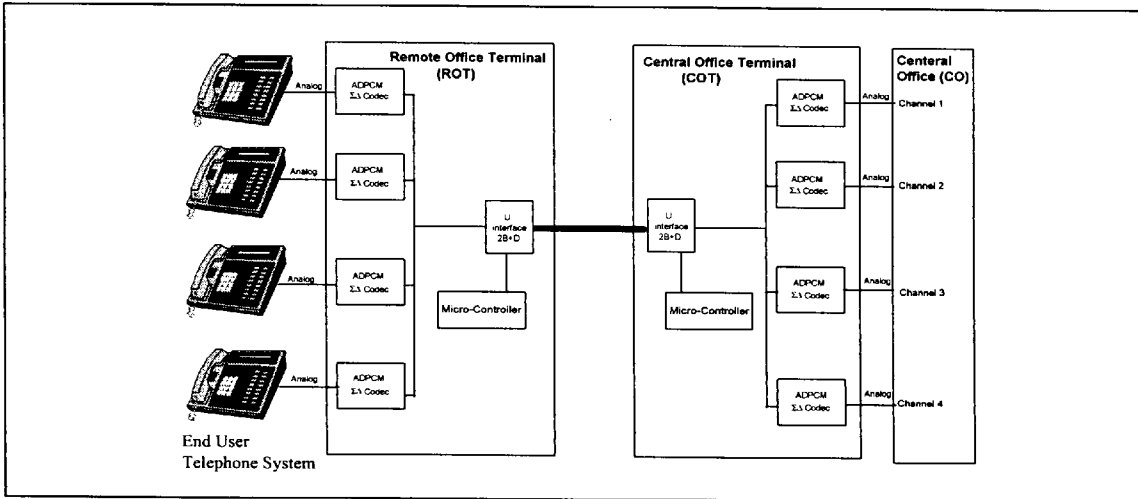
Remote Office Terminal (ROT)

Central Office Terminal (COT)

Centeral Office (CO)

Analog

ADPCM $\Sigma\Delta$ Codec

Analog

ADPCM $\Sigma\Delta$ Codec

Analog

ADPCM $\Sigma\Delta$ Codec

Analog

ADPCM $\Sigma\Delta$ Codec

U interface 2B+D

Micro-Controller

U interface 2B+D

Micro-Controller

ADPCM $\Sigma\Delta$ Codec

Analog

Channel 1

ADPCM $\Sigma\Delta$ Codec

Analog

Channel 2

ADPCM $\Sigma\Delta$ Codec

Analog

Channel 3

ADPCM $\Sigma\Delta$ Codec

Analog

Channel 4

End User Telephone System